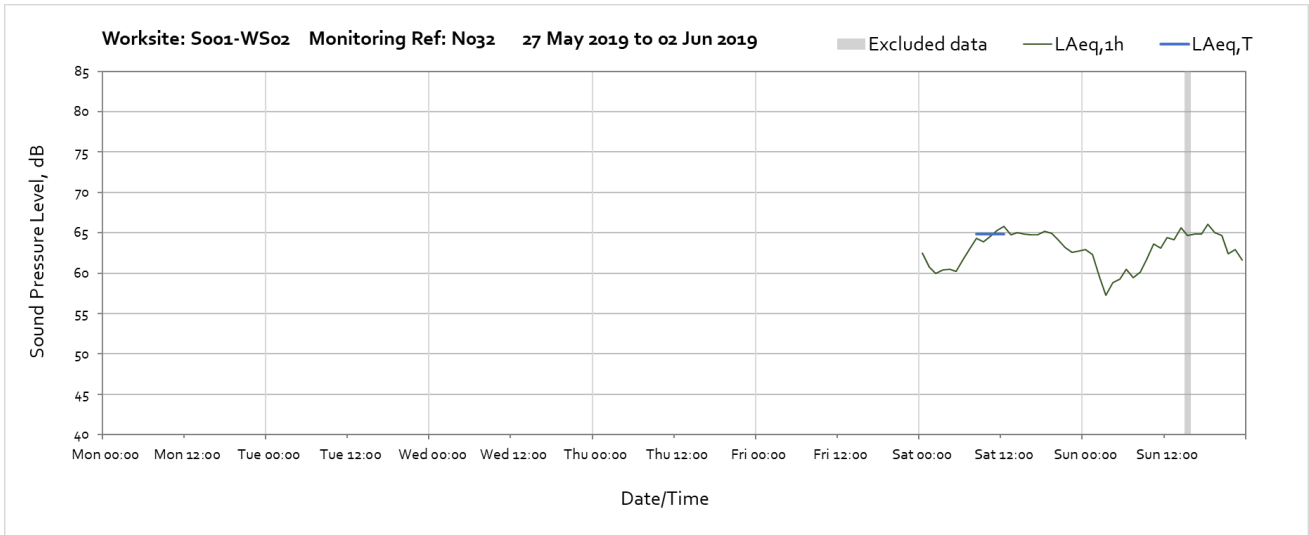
Worksite: S001-WS02 Monitoring Ref: N032 27 May 2019 to 02 Jun 2019

Excluded data LAeq,1h LAeq,T

Sound Pressure Level, dB

85
80
75
70
65
60
55
50
45
40

Mon 00:00 Mon 12:00 Tue 00:00 Tue 12:00 Wed 00:00 Wed 12:00 Thu 00:00 Thu 12:00 Fri 00:00 Fri 12:00 Sat 00:00 Sat 12:00 Sun 00:00 Sun 12:00

Date/Time